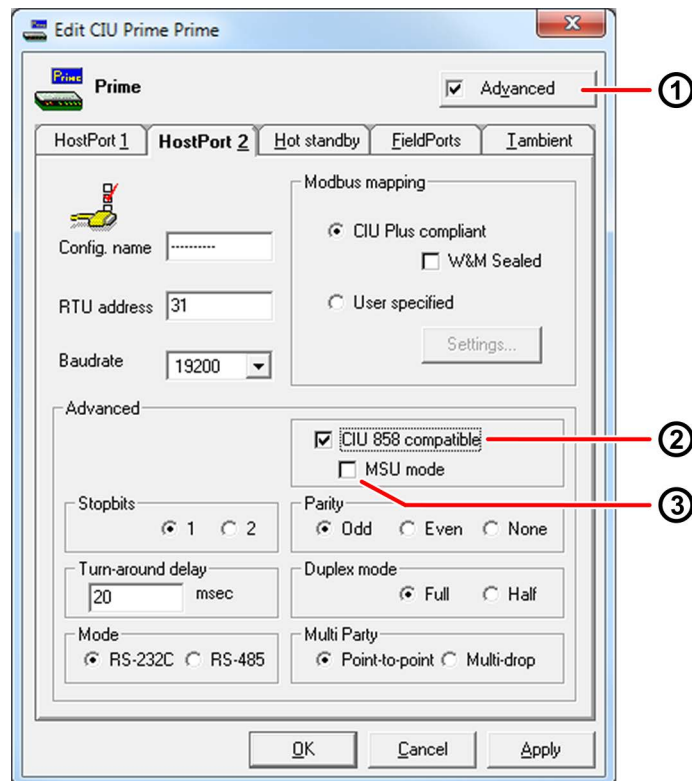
Edit CIU Prime Prime

Prime

Prime

Advanced

1

HostPort 1 | HostPort 2 | Hot standby | FieldPorts | Tambient

Modbus mapping

CIU Plus compliant

W&M Sealed

User specified

Settings...

Config. name ---------

RTU address 31

Baudrate 19200

Advanced

CIU 858 compatible

2

MSU mode

3

Stopbits

1 2

Parity

Odd Even None

Turn-around delay

20 msec

Duplex mode

Full Half

Mode

RS-232C RS-485

Multi Party

Point-to-point Multi-drop

OK Cancel Apply